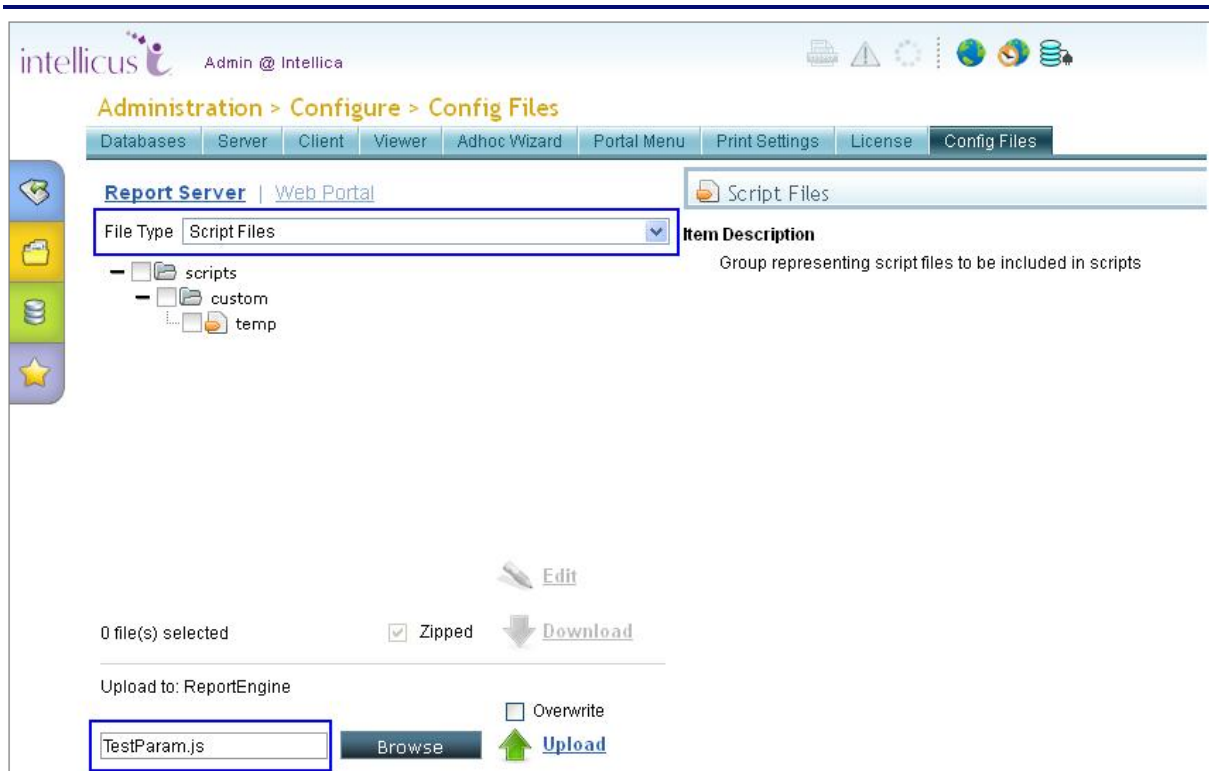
intellicus Admin @ Intellica

Administration > Configure > Config Files

Databases | Server | Client | Viewer | Adhoc Wizard | Portal Menu | Print Settings | License | Config Files

Report Server | Web Portal

File Type Script Files

scripts
custom
temp

Script Files

Item Description
Group representing script files to be included in scripts

Edit

0 file(s) selected Zipped Download

Upload to: ReportEngine

Overwrite

TestParam.js Browse Upload